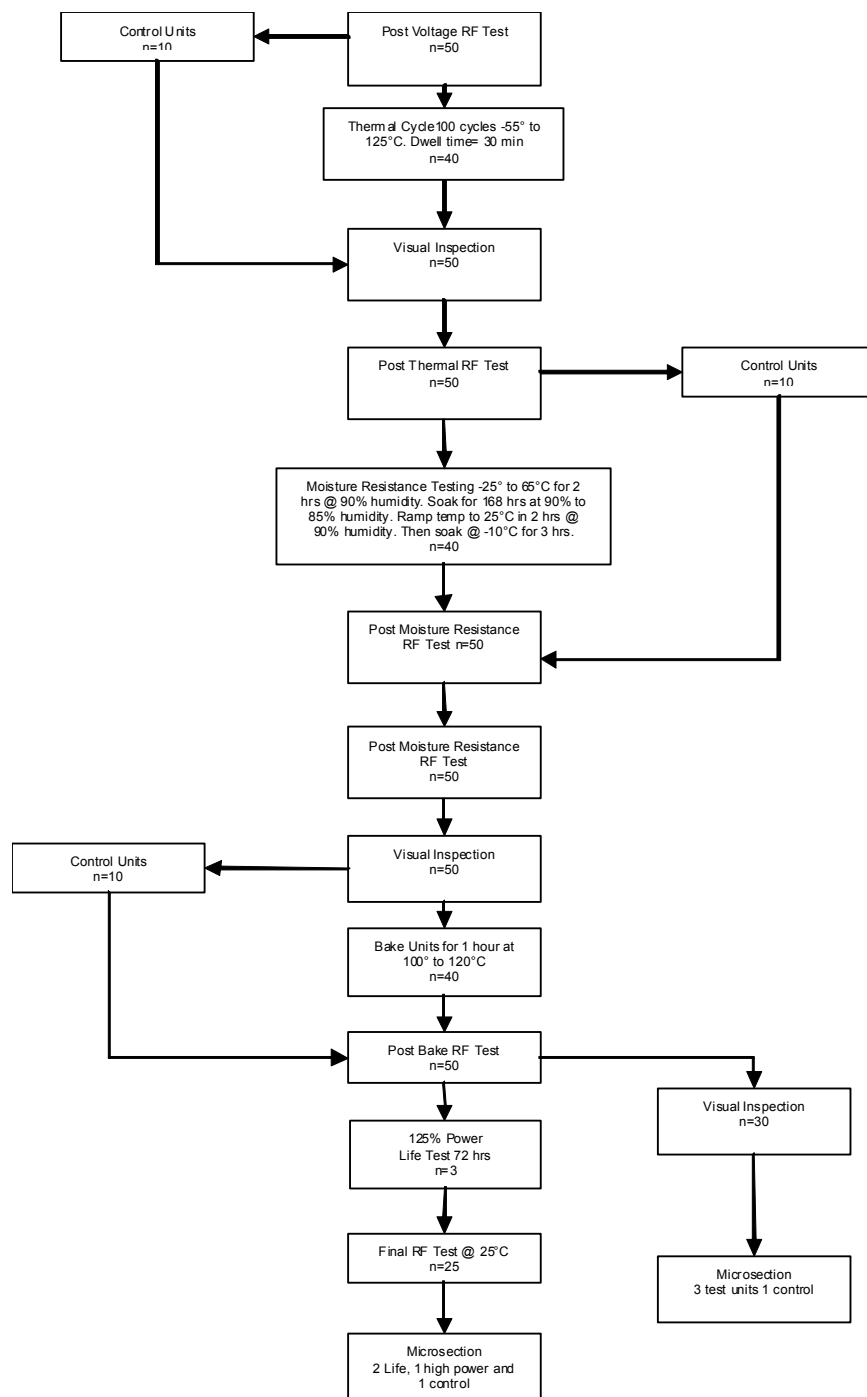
Control Units
n=10

Post Voltage RF Test
n=50

Thermal Cycle 100 cycles -55° to 125°C. Dwell time= 30 min
n=40

Visual Inspection
n=50

Post Thermal RF Test
n=50

Control Units
n=10

Moisture Resistance Testing -25° to 65°C for 2 hrs @ 90% humidity. Soak for 168 hrs at 90% to 85% humidity. Ramp temp to 25°C in 2 hrs @ 90% humidity. Then soak @ -10°C for 3 hrs.
n=40

Post Moisture Resistance RF Test n=50

Post Moisture Resistance RF Test
n=50

Control Units
n=10

Visual Inspection
n=50

Bake Units for 1 hour at 100° to 120°C
n=40

Post Bake RF Test
n=50

Visual Inspection
n=30

125% Power Life Test 72 hrs
n=3

Final RF Test @ 25°C
n=25

Microsection
3 test units 1 control

Microsection
2 Life, 1 high power and 1 control